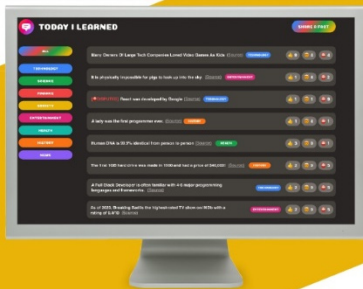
TODAY I LEARNED

SHARE A FACT

ALL
TECHNOLOGY
SCIENCE
FINANCE
SOCIETY
ENTERTAINMENT
HEALTH
HISTORY
NEWS

Many Owners Of Large Tech Companies Loved Video Games As Kids (Source) TECHNOLOGY 👍 9 🤯 3 ⛔ 0

It is physically impossible for pigs to look up into the sky. (Source) ENTERTAINMENT 👍 5 🤯 2 ⛔ 0

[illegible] React was developed by Google (Source) TECHNOLOGY 👍 1 🤯 0 ⛔ 6

A lady was the first programmer ever. (Source) HISTORY 👍 1 🤯 0 ⛔ 1

Human DNA is 99.9% identical from person to person (Source) HEALTH 👍 3 🤯 0 ⛔ 0

The first 1GB hard drive was made in 1980 and had a price of $40,000! (Source) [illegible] 👍 2 🤯 0 ⛔ 0

A Full Stack Developer is often familiar with 4-5 major programming languages and frameworks. (Source) TECHNOLOGY 👍 1 🤯 0 ⛔ 0

As of 2023, Breaking Bad is the highest-rated TV show on IMDb with a rating of 9.5/10 (Source) ENTERTAINMENT 👍 4 🤯 0 ⛔ 0